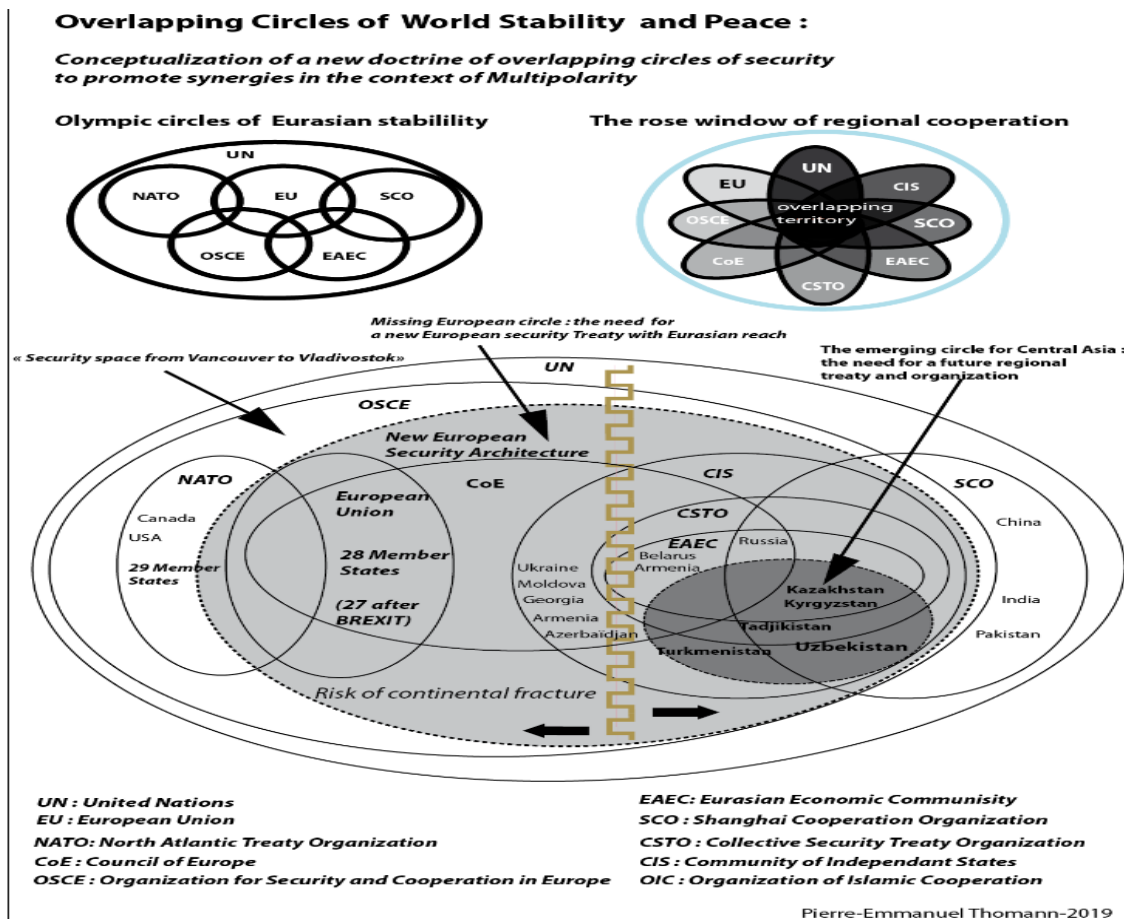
Overlapping Circles of World Stability and Peace :

Conceptualization of a new doctrine of overlapping circles of security to promote synergies in the context of Multipolarity

Olympic circles of Eurasian stabilility

UN
NATO
EU
SCO
OSCE
EAEC

The rose window of regional cooperation

EU
UN
CIS
OSCE
overlapping territory
SCO
CoE
EAEC
CSTO

Missing European circle : the need for a new European security Treaty with Eurasian reach

« Security space from Vancouver to Vladivostok»

The emerging circle for Central Asia : the need for a future regional treaty and organization

UN
OSCE
New European Security Architecture
NATO
Canada
USA
29 Member States
European Union
28 Member States
(27 after BREXIT)
CoE
CIS
CSTO
EAEC
Ukraine
Moldova
Georgia
Armenia
Azerbaidjan
Belarus
Armenia
Russia
Kazakhstan
Kyrgyzstan
Tadjikistan
Turkmenistan
Uzbekistan
SCO
China
India
Pakistan
Risk of continental fracture

UN : United Nations
EU : European Union
NATO: North Atlantic Treaty Organization
CoE : Council of Europe
OSCE : Organization for Security and Cooperation in Europe
EAEC: Eurasian Economic Communisty
SCO : Shanghai Cooperation Organization
CSTO : Collective Security Treaty Organization
CIS : Community of Independant States
OIC : Organization of Islamic Cooperation

Pierre-Emmanuel Thomann-2019